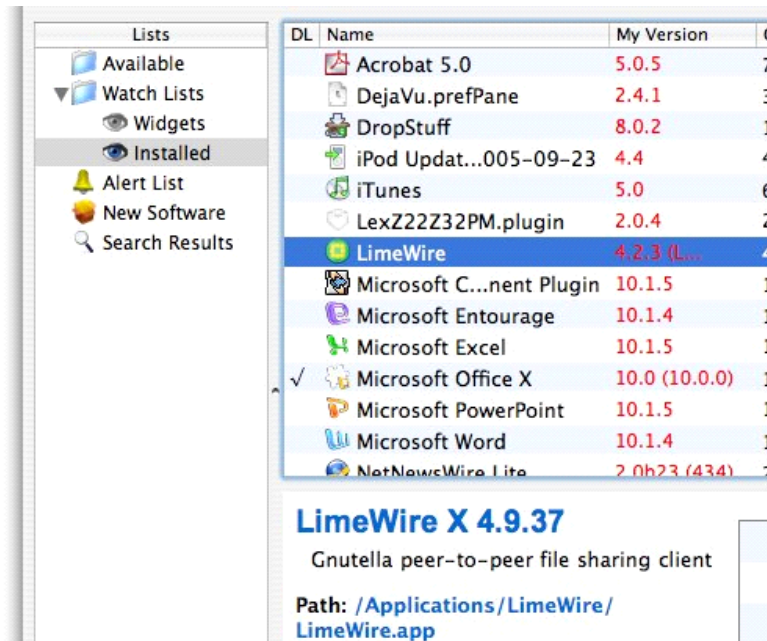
Lists

Available

Watch Lists

Widgets

Installed

Alert List

New Software

Search Results

| DL | Name | My Version |
|---|---|---|
| | Acrobat 5.0 | 5.0.5 |
| | DejaVu.prefPane | 2.4.1 |
| | DropStuff | 8.0.2 |
| | iPod Updat...005-09-23 | 4.4 |
| | iTunes | 5.0 |
| | LexZ22Z32PM.plugin | 2.0.4 |
| | LimeWire | 4.2.3 (L... |
| | Microsoft C...nent Plugin | 10.1.5 |
| | Microsoft Entourage | 10.1.4 |
| | Microsoft Excel | 10.1.5 |
| √ | Microsoft Office X | 10.0 (10.0.0) |
| | Microsoft PowerPoint | 10.1.5 |
| | Microsoft Word | 10.1.4 |
| | NetNewsWire Lite | 2.0b23 (434) |

LimeWire X 4.9.37

Gnutella peer-to-peer file sharing client

Path: /Applications/LimeWire/LimeWire.app